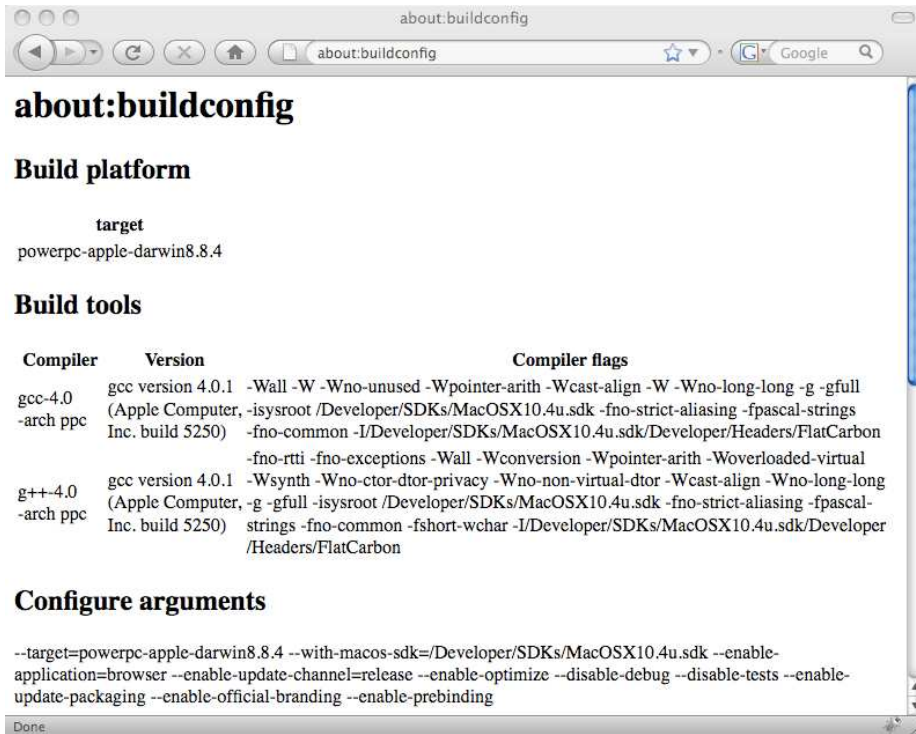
about:buildconfig

about:buildconfig

Google

# about:buildconfig

## Build platform

| target |
|---|
| powerpc-apple-darwin8.8.4 |

## Build tools

| Compiler | Version | Compiler flags |
|---|---|---|
| gcc-4.0 -arch ppc | gcc version 4.0.1 (Apple Computer, Inc. build 5250) | -Wall -W -Wno-unused -Wpointer-arith -Wcast-align -W -Wno-long-long -g -gfull -isysroot /Developer/SDKs/MacOSX10.4u.sdk -fno-strict-aliasing -fpascal-strings -fno-common -I/Developer/SDKs/MacOSX10.4u.sdk/Developer/Headers/FlatCarbon |
| g++-4.0 -arch ppc | gcc version 4.0.1 (Apple Computer, Inc. build 5250) | -fno-rtti -fno-exceptions -Wall -Wconversion -Wpointer-arith -Woverloaded-virtual -Wsynth -Wno-ctor-dtor-privacy -Wno-non-virtual-dtor -Wcast-align -Wno-long-long -g -gfull -isysroot /Developer/SDKs/MacOSX10.4u.sdk -fno-strict-aliasing -fpascal-strings -fno-common -fshort-wchar -I/Developer/SDKs/MacOSX10.4u.sdk/Developer/Headers/FlatCarbon |

## Configure arguments

--target=powerpc-apple-darwin8.8.4 --with-macos-sdk=/Developer/SDKs/MacOSX10.4u.sdk --enable-application=browser --enable-update-channel=release --enable-optimize --disable-debug --disable-tests --enable-update-packaging --enable-official-branding --enable-prebinding

Done